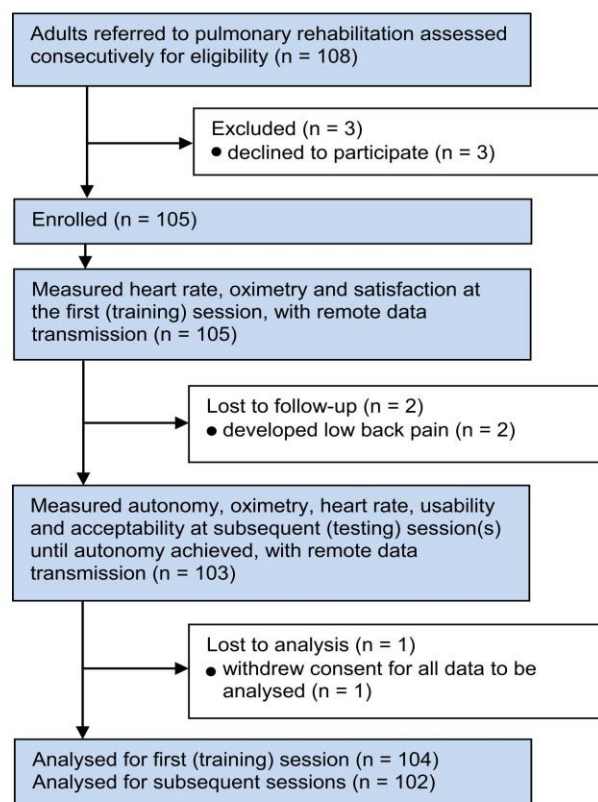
Adults referred to pulmonary rehabilitation assessed consecutively for eligibility (n = 108)

Excluded (n = 3)
• declined to participate (n = 3)

Enrolled (n = 105)

Measured heart rate, oximetry and satisfaction at the first (training) session, with remote data transmission (n = 105)

Lost to follow-up (n = 2)
• developed low back pain (n = 2)

Measured autonomy, oximetry, heart rate, usability and acceptability at subsequent (testing) session(s) until autonomy achieved, with remote data transmission (n = 103)

Lost to analysis (n = 1)
• withdrew consent for all data to be analysed (n = 1)

Analysed for first (training) session (n = 104)
Analysed for subsequent sessions (n = 102)